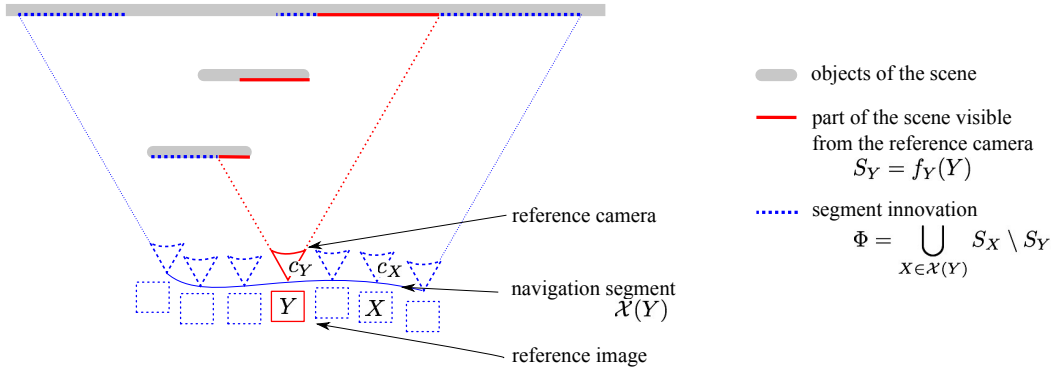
objects of the scene

part of the scene visible from the reference camera
$S_Y = f_Y(Y)$

segment innovation
$\Phi = \bigcup_{X \in \mathcal{X}(Y)} S_X \setminus S_Y$

reference camera

$c_Y$

$c_X$

navigation segment
$\mathcal{X}(Y)$

$Y$

$X$

reference image